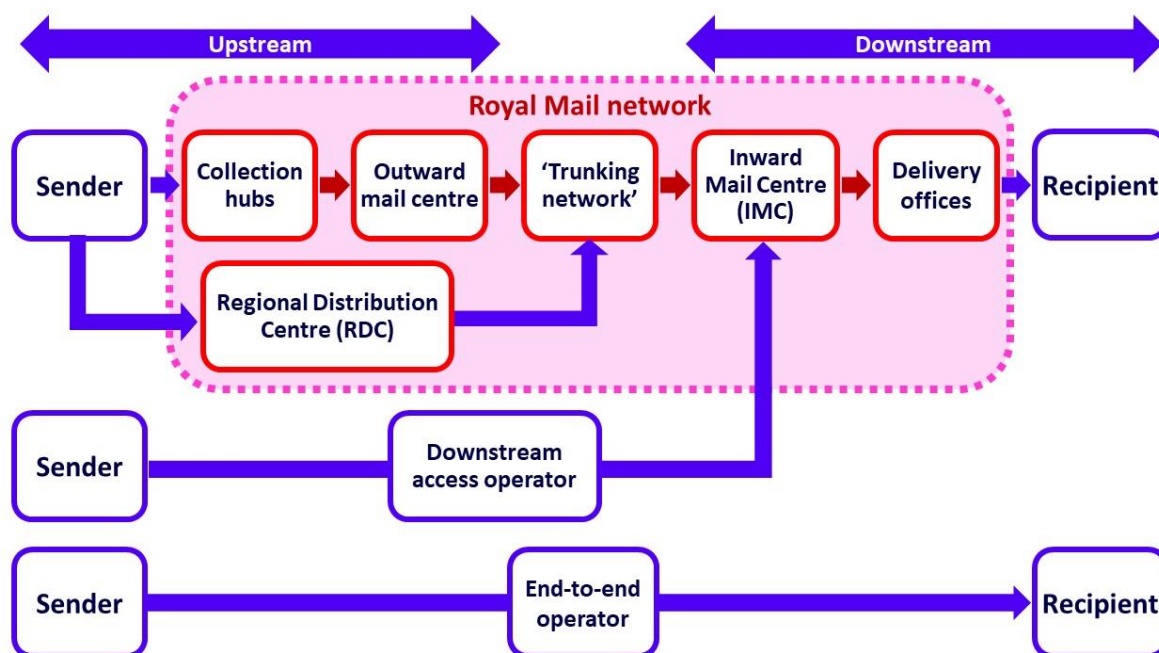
Upstream

Downstream

Royal Mail network

Sender

Collection hubs

Outward mail centre

'Trunking network'

Inward Mail Centre (IMC)

Delivery offices

Recipient

Regional Distribution Centre (RDC)

Sender

Downstream access operator

Sender

End-to-end operator

Recipient